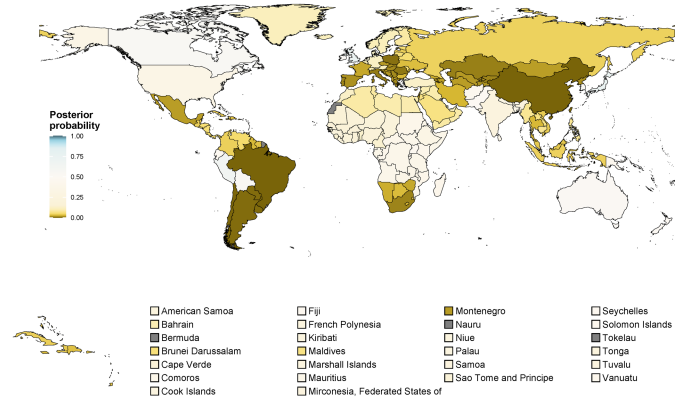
Posterior probability

1.00
0.75
0.50
0.25
0.00

American Samoa
Bahrain
Bermuda
Brunei Darussalam
Cape Verde
Comoros
Cook Islands

Fiji
French Polynesia
Kiribati
Maldives
Marshall Islands
Mauritius
Mirconesia, Federated States of

Montenegro
Nauru
Niue
Palau
Samoa
Sao Tome and Principe

Seychelles
Solomon Islands
Tokelau
Tonga
Tuvalu
Vanuatu